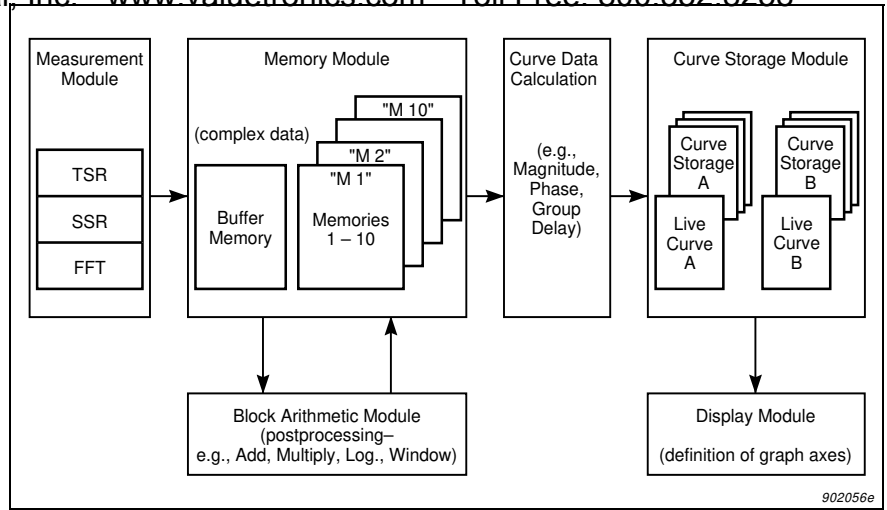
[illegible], Inc. www.valuetronics.com Toll Free: 800.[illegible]

Measurement Module

TSR

SSR

FFT

Memory Module

(complex data)

Buffer Memory

"M 10"

"M 2"

"M 1"

Memories 1 – 10

Curve Data Calculation

(e.g., Magnitude, Phase, Group Delay)

Curve Storage Module

Curve Storage A

Live Curve A

Curve Storage B

Live Curve B

Block Arithmetic Module (postprocessing– e.g., Add, Multiply, Log., Window)

Display Module

(definition of graph axes)

902056e